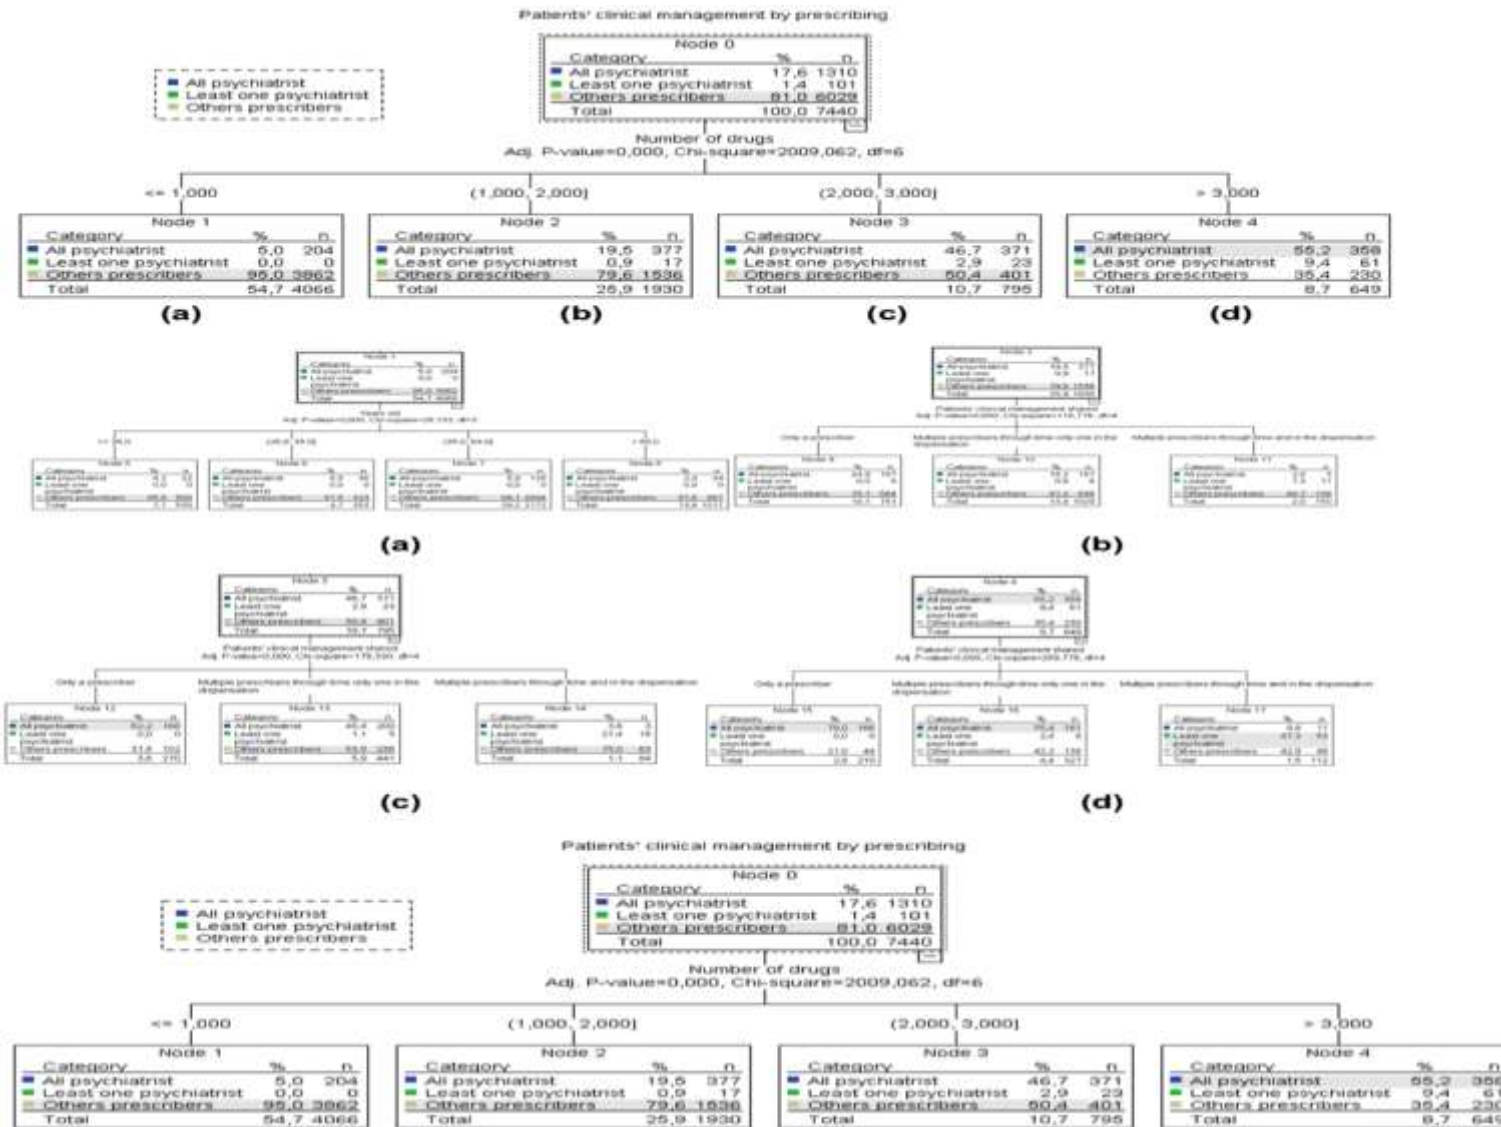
Patients' clinical management by prescribing

All psychiatrist
Least one psychiatrist
Others prescribers

Node 0

| Category | % | n |
|---|---|---|
| All psychiatrist | 17,6 | 1310 |
| Least one psychiatrist | 1,4 | 101 |
| Others prescribers | 81,0 | 6029 |
| Total | 100,0 | 7440 |

Number of drugs
Adj. P-value=0,000, Chi-square=2009,062, df=6

<= 1,000

(1,000, 2,000]

(2,000, 3,000]

> 3,000

Node 1

| Category | % | n |
|---|---|---|
| All psychiatrist | 5,0 | 204 |
| Least one psychiatrist | 0,0 | 0 |
| Others prescribers | 95,0 | 3862 |
| Total | 54,7 | 4066 |

Node 2

| Category | % | n |
|---|---|---|
| All psychiatrist | 19,5 | 377 |
| Least one psychiatrist | 0,9 | 17 |
| Others prescribers | 79,6 | 1536 |
| Total | 25,9 | 1930 |

Node 3

| Category | % | n |
|---|---|---|
| All psychiatrist | 46,7 | 371 |
| Least one psychiatrist | 2,9 | 23 |
| Others prescribers | 50,4 | 401 |
| Total | 10,7 | 795 |

Node 4

| Category | % | n |
|---|---|---|
| All psychiatrist | 55,2 | 358 |
| Least one psychiatrist | 9,4 | 61 |
| Others prescribers | 35,4 | 230 |
| Total | 8,7 | 649 |

(a)

(b)

(c)

(d)

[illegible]

(a)

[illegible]

(b)

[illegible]

(c)

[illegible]

(d)

Patients' clinical management by prescribing

All psychiatrist
Least one psychiatrist
Others prescribers

Node 0

| Category | % | n |
|---|---|---|
| All psychiatrist | 17,6 | 1310 |
| Least one psychiatrist | 1,4 | 101 |
| Others prescribers | 81,0 | 6029 |
| Total | 100,0 | 7440 |

Number of drugs
Adj. P-value=0,000, Chi-square=2009,062, df=6

<= 1,000

(1,000, 2,000]

(2,000, 3,000]

> 3,000

Node 1

| Category | % | n |
|---|---|---|
| All psychiatrist | 5,0 | 204 |
| Least one psychiatrist | 0,0 | 0 |
| Others prescribers | 95,0 | 3862 |
| Total | 54,7 | 4066 |

Node 2

| Category | % | n |
|---|---|---|
| All psychiatrist | 19,5 | 377 |
| Least one psychiatrist | 0,9 | 17 |
| Others prescribers | 79,6 | 1536 |
| Total | 25,9 | 1930 |

Node 3

| Category | % | n |
|---|---|---|
| All psychiatrist | 46,7 | 371 |
| Least one psychiatrist | 2,9 | 23 |
| Others prescribers | 50,4 | 401 |
| Total | 10,7 | 795 |

Node 4

| Category | % | n |
|---|---|---|
| All psychiatrist | 55,2 | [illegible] |
| Least one psychiatrist | 9,4 | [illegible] |
| Others prescribers | 35,4 | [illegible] |
| Total | 8,7 | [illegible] |